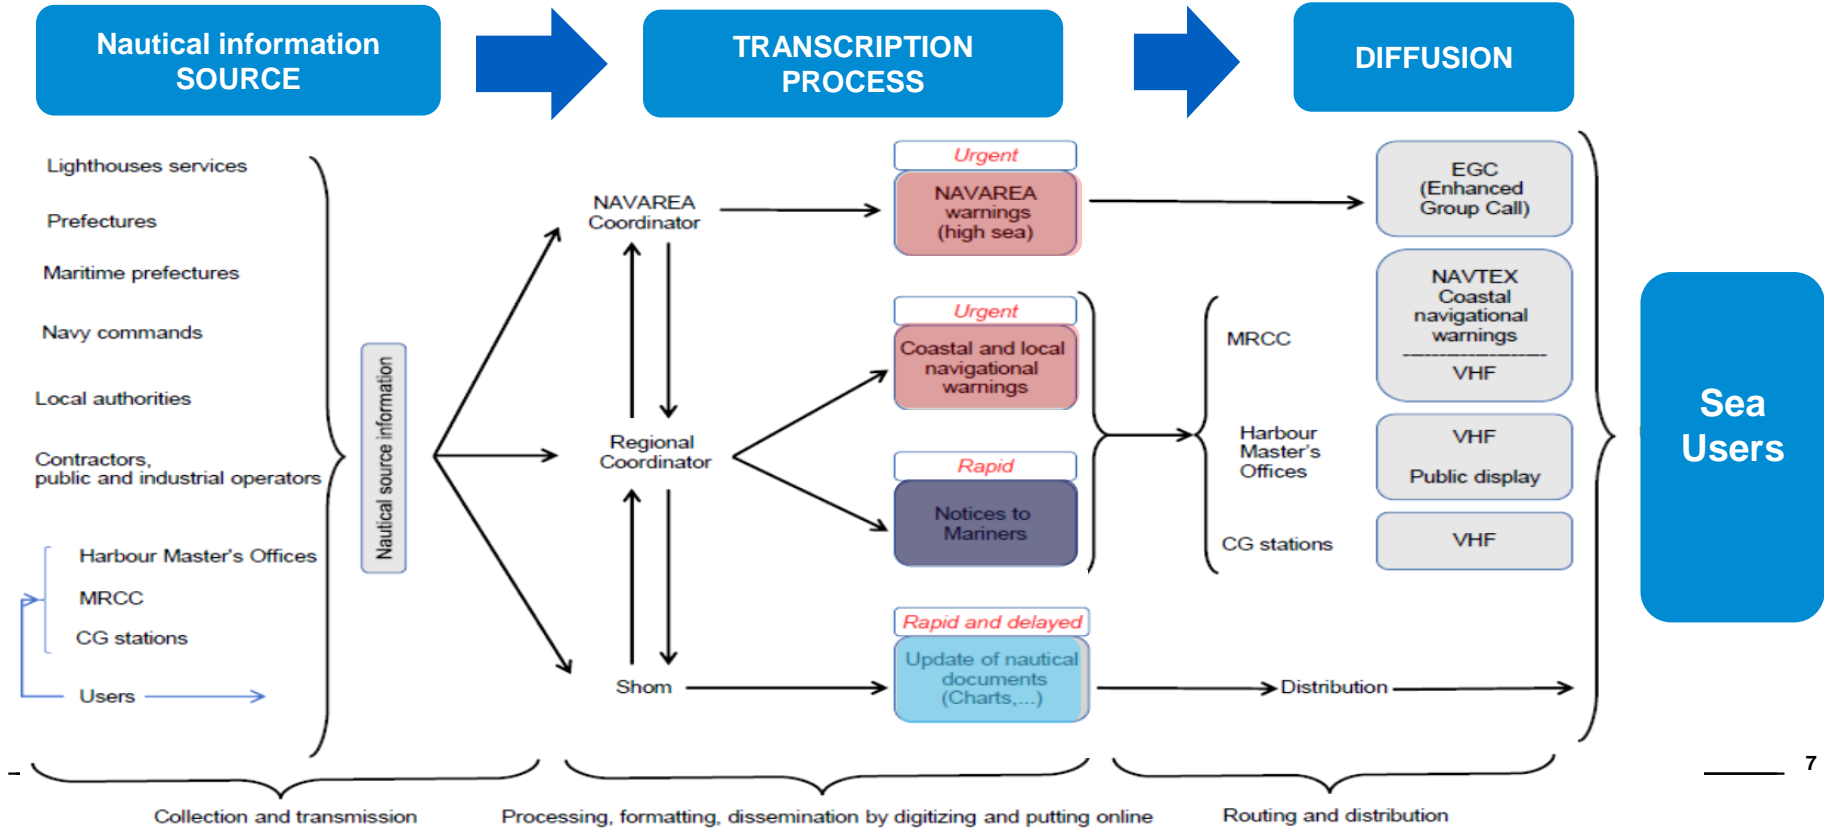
Nautical information SOURCE

TRANSCRIPTION PROCESS

DIFFUSION

Lighthouses services

Prefectures

Maritime prefectures

Navy commands

Local authorities

Contractors, public and industrial operators

Harbour Master's Offices

MRCC

CG stations

Users

Nautical source information

NAVAREA Coordinator

Regional Coordinator

Shom

Urgent

NAVAREA warnings (high sea)

Urgent

Coastal and local navigational warnings

Rapid

Notices to Mariners

Rapid and delayed

Update of nautical documents (Charts,...)

MRCC

Harbour Master's Offices

CG stations

Distribution

EGC (Enhanced Group Call)

NAVTEX Coastal navigational warnings

VHF

VHF

Public display

VHF

Sea Users

7

Collection and transmission

Processing, formatting, dissemination by digitizing and putting online

Routing and distribution